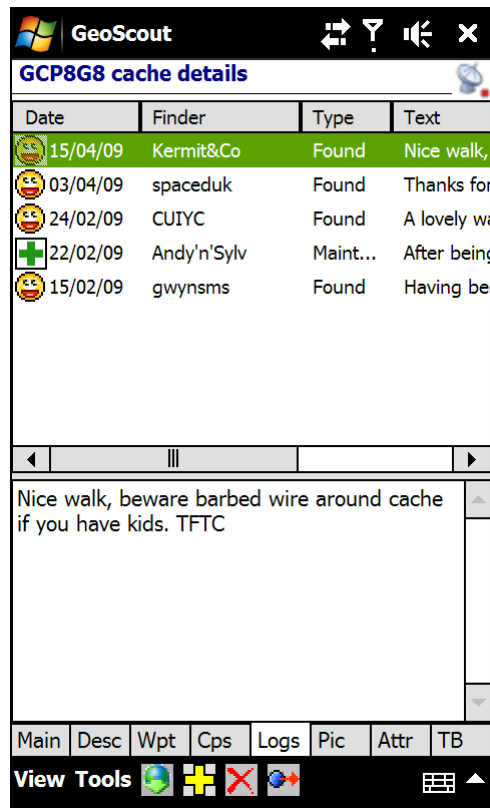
GeoScout

GCP8G8 cache details

| Date | Finder | Type | Text |
|---|---|---|---|
| 15/04/09 | Kermit&Co | Found | Nice walk, |
| 03/04/09 | spaceduk | Found | Thanks for |
| 24/02/09 | CUIYC | Found | A lovely wa |
| 22/02/09 | Andy'n'Sylv | Maint... | After being |
| 15/02/09 | gwynsms | Found | Having be |

Nice walk, beware barbed wire around cache if you have kids. TFTC

Main Desc Wpt Cps Logs Pic Attr TB

View Tools